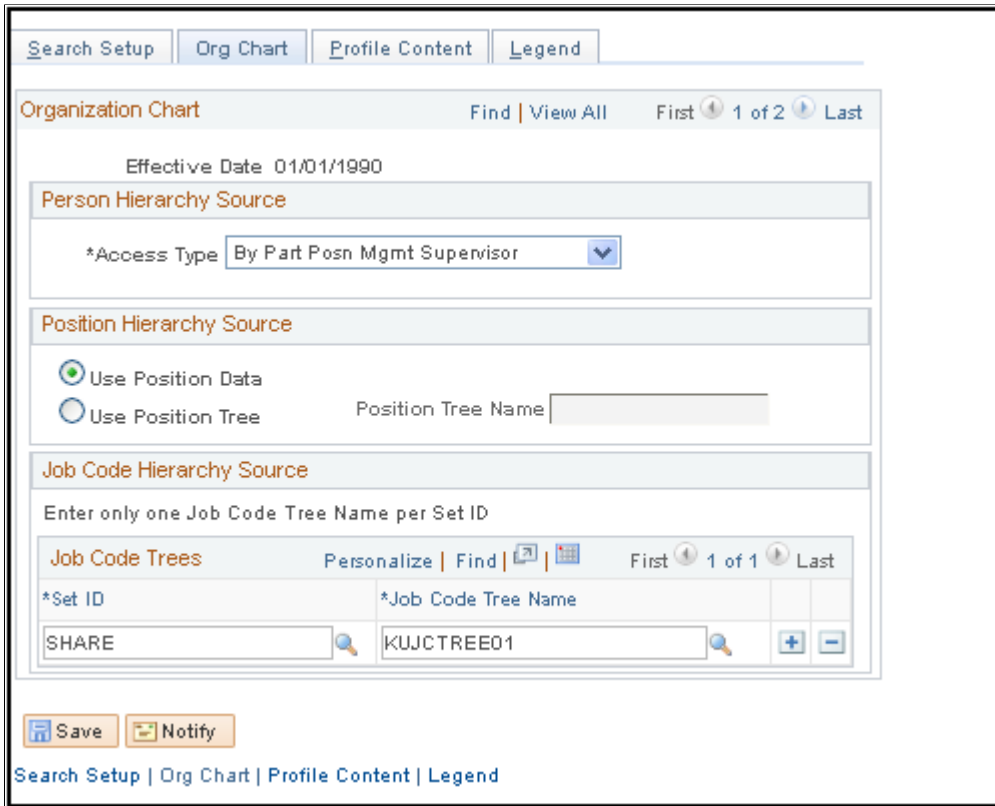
Search Setup | Org Chart | Profile Content | Legend

Organization Chart
Find | View All
First 1 of 2 Last

Effective Date 01/01/1990

Person Hierarchy Source

*Access Type By Part Posn Mgmt Supervisor

Position Hierarchy Source

Use Position Data
Use Position Tree
Position Tree Name

Job Code Hierarchy Source

Enter only one Job Code Tree Name per Set ID

Job Code Trees
Personalize | Find
First 1 of 1 Last

| *Set ID | *Job Code Tree Name |
|---|---|
| SHARE | KUJCTREE01 |

Save
Notify

Search Setup | Org Chart | Profile Content | Legend